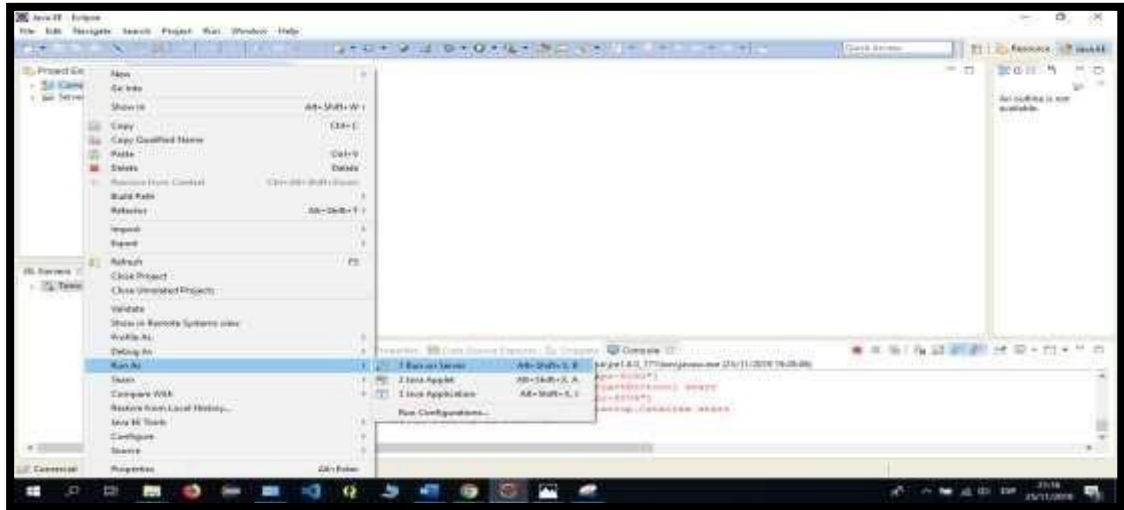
Java EE - Eclipse
File Edit Navigate Search Project Run Window Help

Quick Access

Resource Java EE

Project Ex
Servers

New
Go Into
Show In Alt+Shift+W
Copy Ctrl+C
Copy Qualified Name
Paste Ctrl+V
Delete Delete
Remove from Context
Build Path
Refactor Alt+Shift+T
Import
Export
Refresh F5
Close Project
Close Unrelated Projects
Validate
Show in Remote Systems view
Profile As
Debug As
Run As
Team
Compare With
Restore from Local History...
Java EE Tools
Configure
Source
Properties Alt+Enter

1 Run on Server Alt+Shift+X, R
2 Java Applet Alt+Shift+X, A
3 Java Application Alt+Shift+X, J
Run Configurations...

An outline is not available.

Servers
Tomc

Console

Commercial